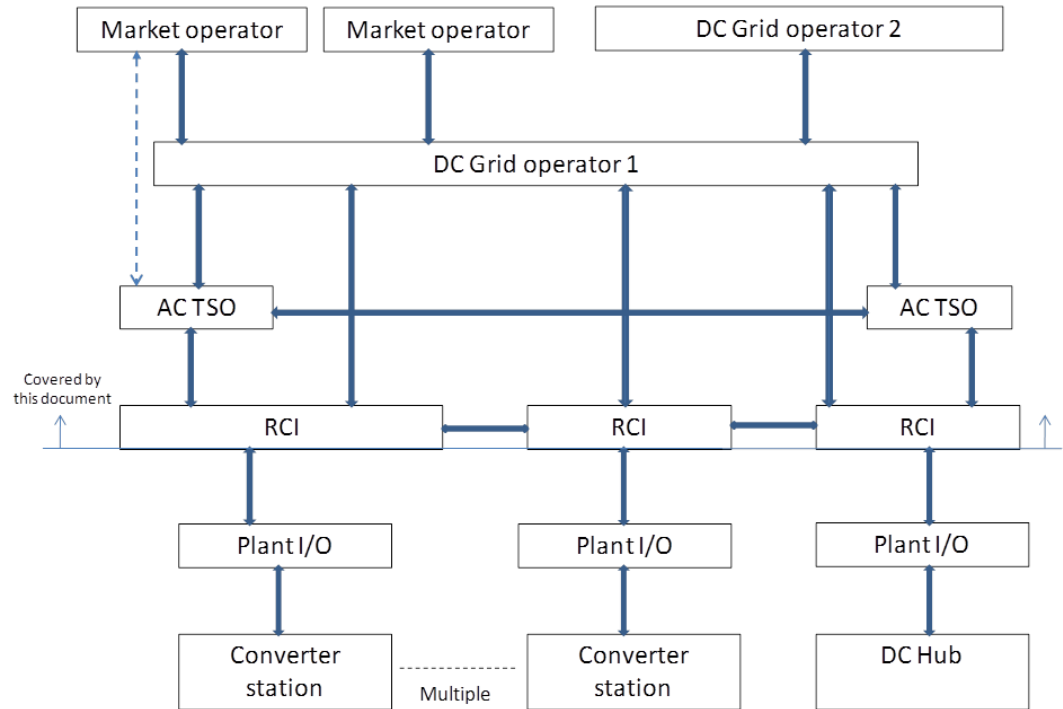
Market operator

Market operator

DC Grid operator 2

DC Grid operator 1

AC TSO

AC TSO

Covered by this document

RCI

RCI

RCI

Plant I/O

Plant I/O

Plant I/O

Converter station

Multiple

Converter station

DC Hub